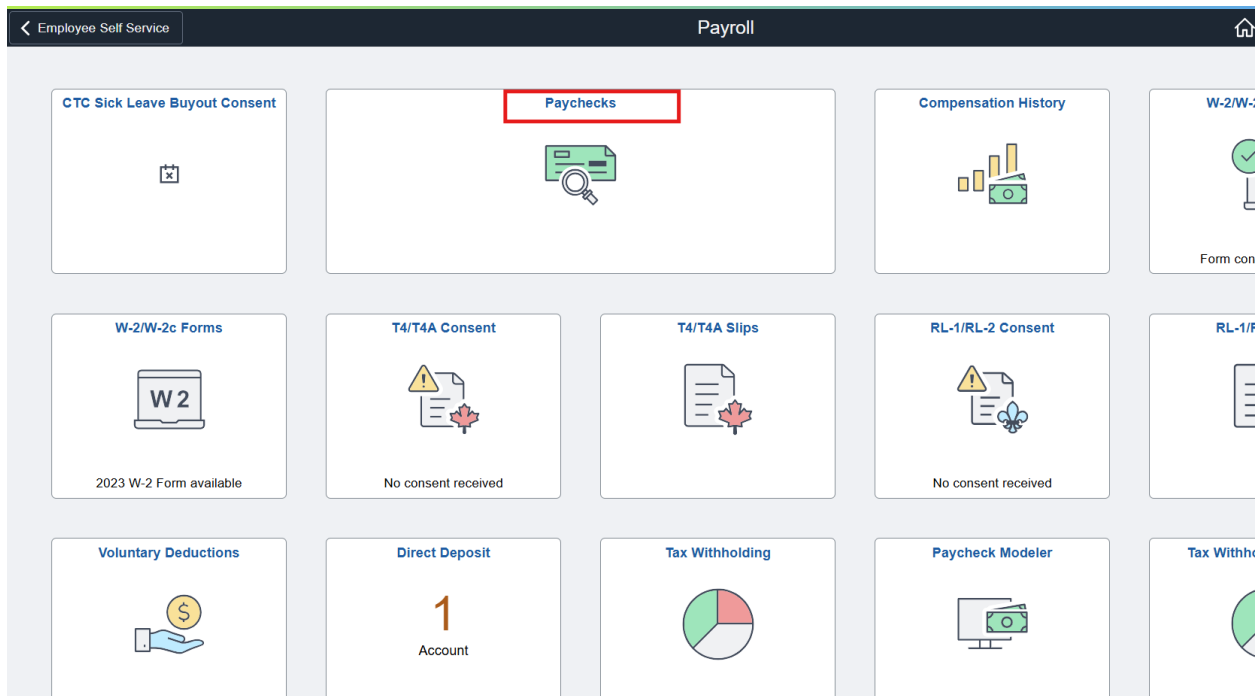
Employee Self Service

Payroll

CTC Sick Leave Buyout Consent

Paychecks

Compensation History

W-2/W-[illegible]

Form con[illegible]

W-2/W-2c Forms

W 2

2023 W-2 Form available

T4/T4A Consent

No consent received

T4/T4A Slips

RL-1/RL-2 Consent

No consent received

RL-1/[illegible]

Voluntary Deductions

Direct Deposit

1

Account

Tax Withholding

Paycheck Modeler

Tax Withho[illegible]